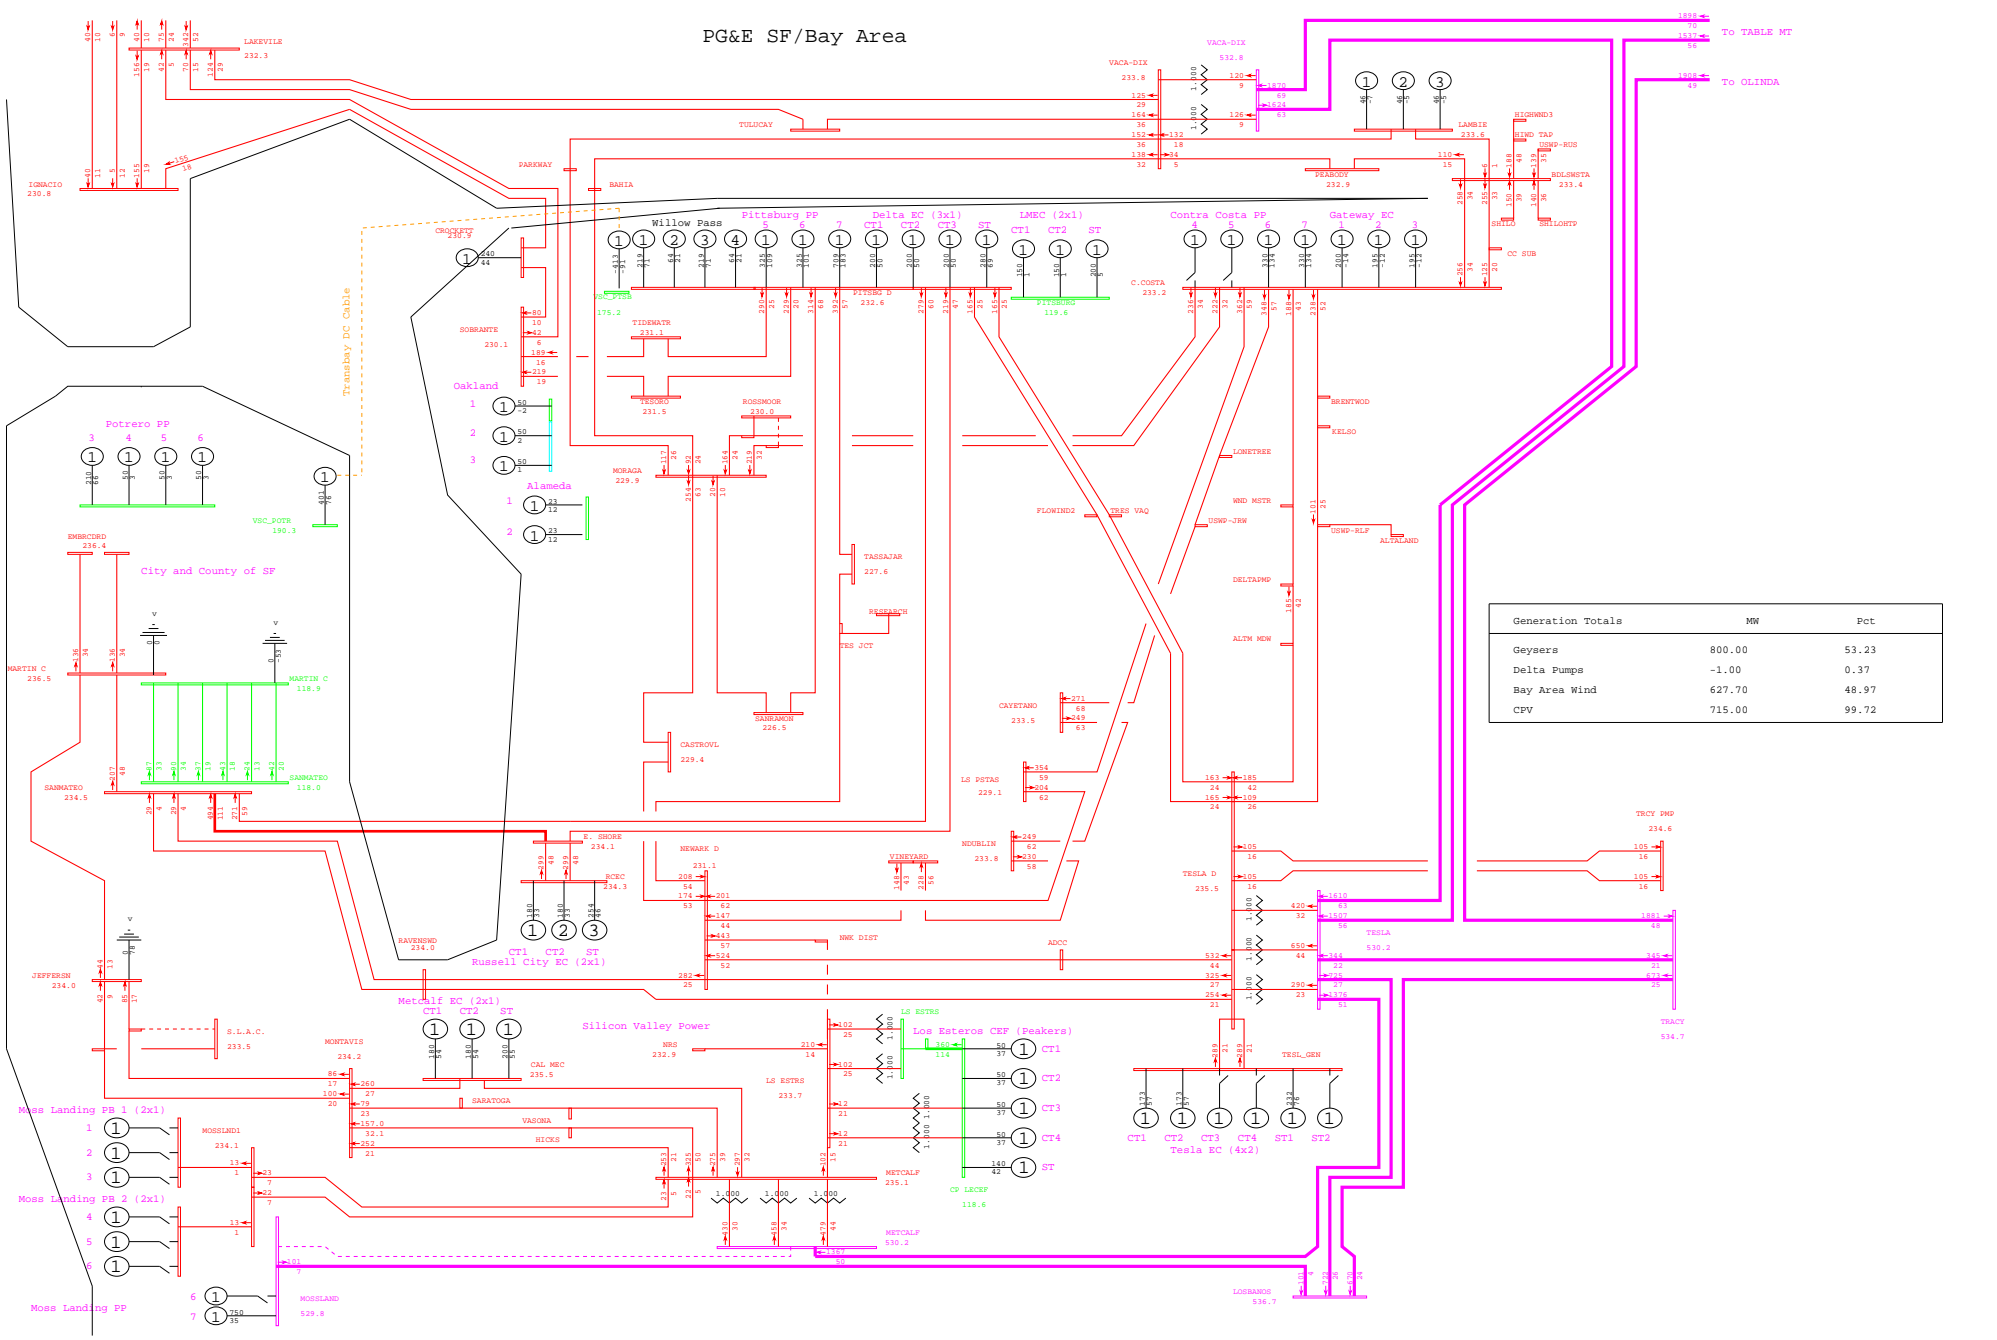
PG&E SF/Bay Area

To TABLE MT

To OLINDA

LAKEVILE 232.3

IGNACIO 230.8

VACA-DIX 233.8

VACA-DIX 532.8

TULUCAY

PARKWAY

BAHIA

LAMBIE 233.6

PEABODY 232.9

HIGHWND3

HIWD TAP

USWP-RUS

BDLSWSTA 233.4

SHILO

SHILOHTP

CC SUB

CROCKETT 230.9

Willow Pass

Pittsburg PP

Delta EC (3x1)

LMEC (2x1)

Contra Costa PP

Gateway EC

CT1 CT2 CT3 ST

CT1 CT2 ST

PITTSB D 232.6

PITTSBURG 119.8

C.COSTA 233.2

VSC_PTSB 175.2

SOBRANTE 230.1

TIDEWATR 231.1

TESORO 231.5

ROSSMOOR 230.0

MORAGA 229.9

Trans Bay DC Cable

Oakland

Alameda

Potrero PP

VSC_POTR 180.3

EMBRCDRD 236.4

City and County of SF

MARTIN C 236.5

MARTIN C 118.9

SANMATEO 234.5

SANMATEO 118.0

BRENTWOD

KELSO

LONETREE

WND MSTR

USWP-JRW

USWP-RLF

ALTAMAND

FLOWIND2

TRES VAQ

DELTAPMP

ALTM MDW

TASSAJAR 227.6

RESEARCH

TES JCT

SANRAMON 226.5

CASTROVL 229.4

CAYETANO 233.5

LS PSTAS 229.1

NDUBLIN 233.8

VINEYARD

E. SHORE 234.1

RCEC 234.3

NEWARK D 231.1

NWK DIST

RAVENSWD 234.0

Russell City EC (2x1)

CT1 CT2 ST

ADCC

TESLA D 235.5

TESLA 530.2

TRACY 534.7

TRCY PMP 234.6

JEFFERSN 234.0

S.L.A.C. 233.5

Metcalf EC (2x1)

CT1 CT2 ST

Silicon Valley Power

NRS 232.9

MONTAVIS 234.2

CAL MEC 235.5

SARATOGA

VASONA

HICKS

LS ESTRS 233.7

LS ESTRS

Los Esteros CEF (Peakers)

CT1 CT2 CT3 CT4 ST

CP LECEF 118.6

METCALF 235.1

METCALF 530.2

TESL_GEN

CT1 CT2 CT3 CT4 ST1 ST2

Tesla EC (4x2)

Moss Landing PB 1 (2x1)

MOSSLND1 234.1

Moss Landing PB 2 (2x1)

Moss Landing PP

MOSSLAND 529.8

LOSBANOS 536.7

| Generation Totals | MW | Pct |
|---|---|---|
| Geysers | 800.00 | 53.23 |
| Delta Pumps | -1.00 | 0.37 |
| Bay Area Wind | 627.70 | 48.97 |
| CPV | 715.00 | 99.72 |